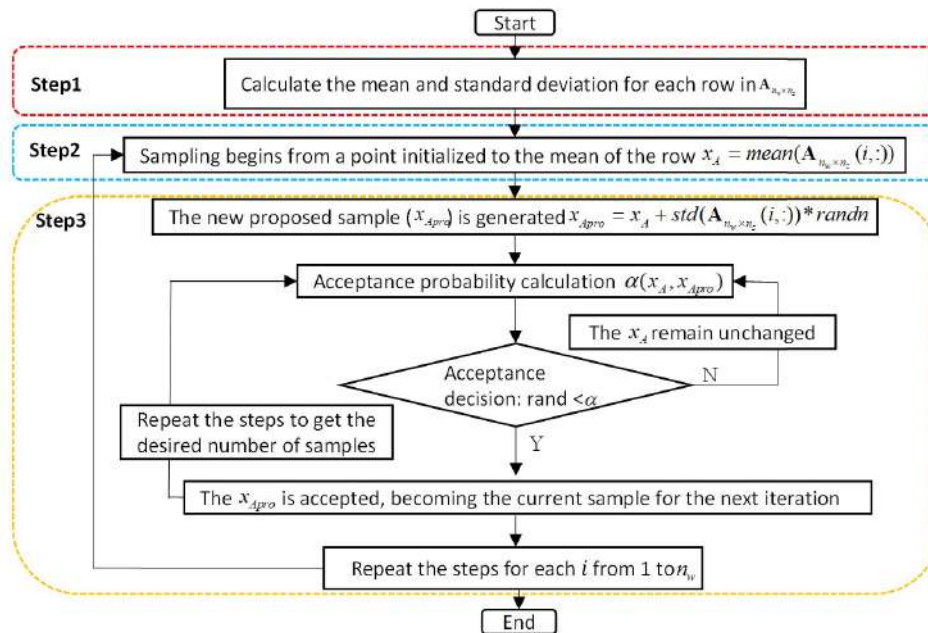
Start

Step1

Calculate the mean and standard deviation for each row in $\mathbf{A}_{n_w \times n_z}$

Step2

Sampling begins from a point initialized to the mean of the row $x_A = mean(\mathbf{A}_{n_w \times n_z}(i,:))$

Step3

The new proposed sample ($x_{Apro}$) is generated $x_{Apro} = x_A + std(\mathbf{A}_{n_w \times n_z}(i,:)) * randn$

Acceptance probability calculation $\alpha(x_A, x_{Apro})$

The $x_A$ remain unchanged

Acceptance decision: rand $<\alpha$

N

Repeat the steps to get the desired number of samples

Y

The $x_{Apro}$ is accepted, becoming the current sample for the next iteration

Repeat the steps for each $i$ from 1 to $n_w$

End